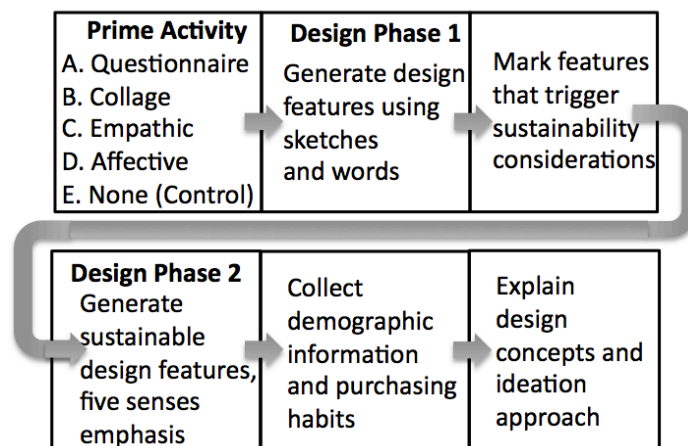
Prime Activity
A. Questionnaire
B. Collage
C. Empathic
D. Affective
E. None (Control)

Design Phase 1
Generate design features using sketches and words

Mark features that trigger sustainability considerations

Design Phase 2
Generate sustainable design features, five senses emphasis

Collect demographic information and purchasing habits

Explain design concepts and ideation approach